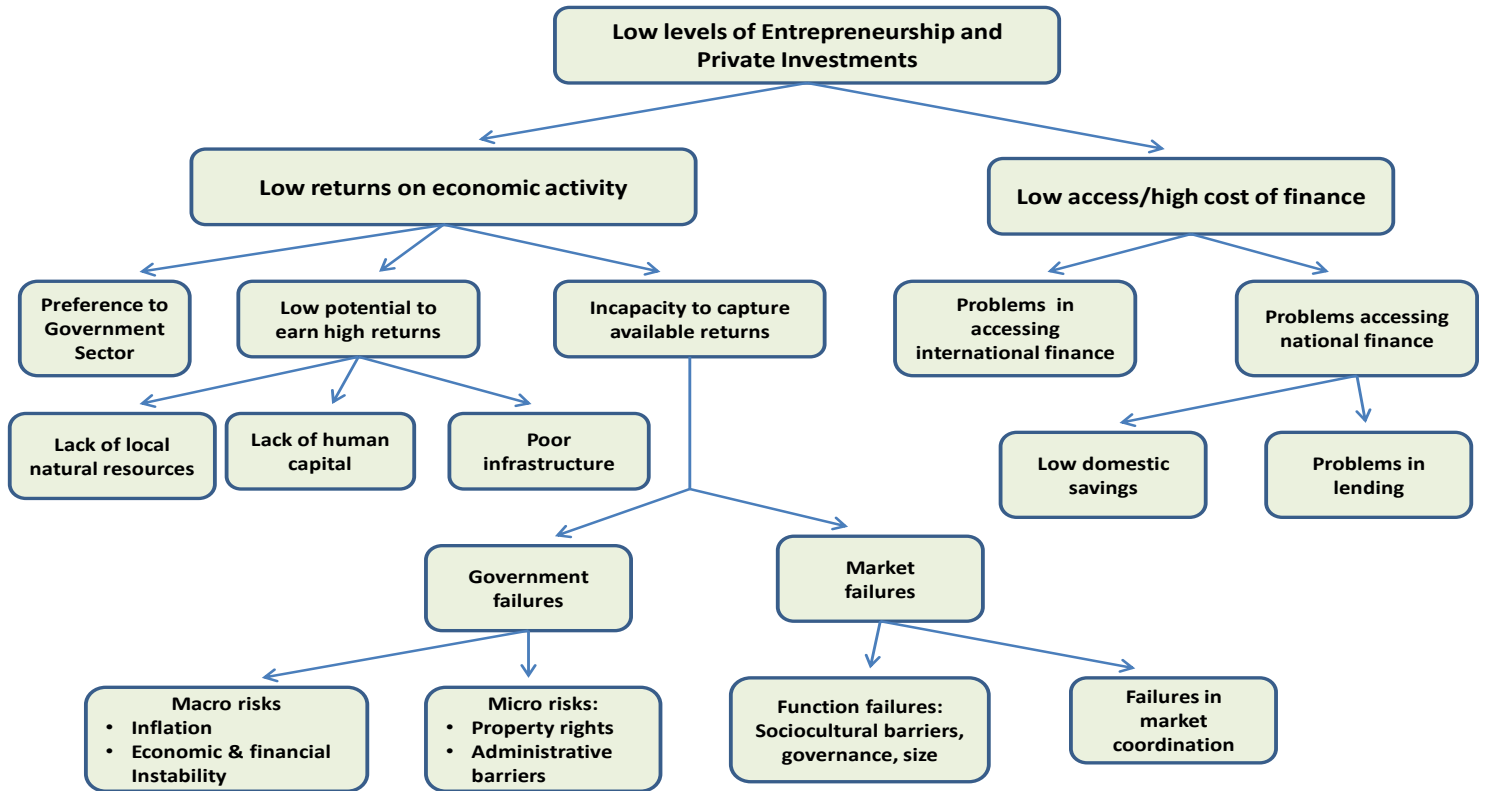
Low levels of Entrepreneurship and Private Investments

Low returns on economic activity

Low access/high cost of finance

Preference to Government Sector

Low potential to earn high returns

Incapacity to capture available returns

Problems in accessing international finance

Problems accessing national finance

Lack of local natural resources

Lack of human capital

Poor infrastructure

Low domestic savings

Problems in lending

Government failures

Market failures

Macro risks
• Inflation
• Economic & financial Instability

Micro risks:
• Property rights
• Administrative barriers

Function failures: Sociocultural barriers, governance, size

Failures in market coordination